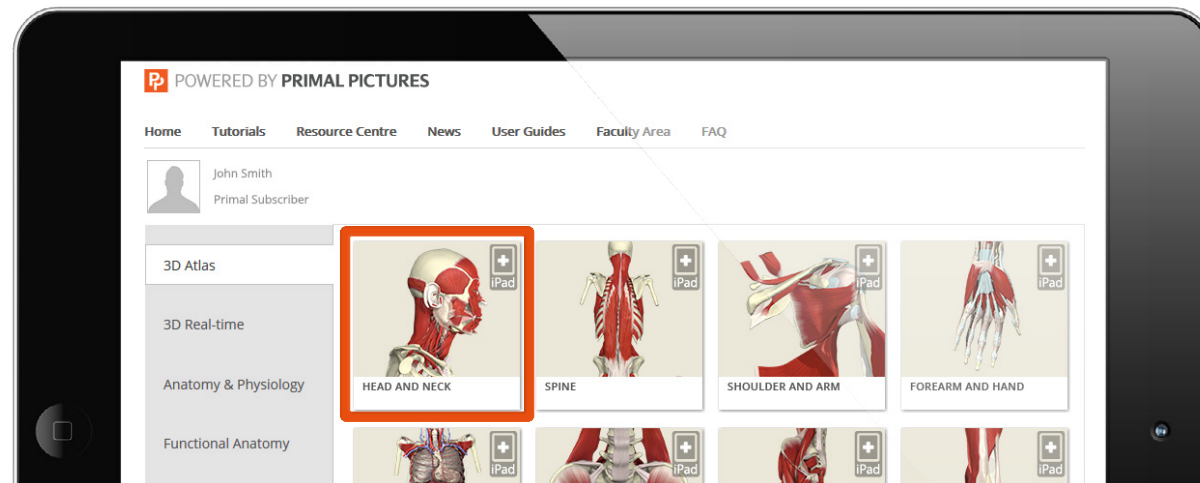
PP POWERED BY PRIMAL PICTURES

Home Tutorials Resource Centre News User Guides Faculty Area FAQ

John Smith
Primal Subscriber

3D Atlas
3D Real-time
Anatomy & Physiology
Functional Anatomy

iPad
HEAD AND NECK
iPad
SPINE
iPad
SHOULDER AND ARM
iPad
FOREARM AND HAND
iPad
iPad
iPad
iPad